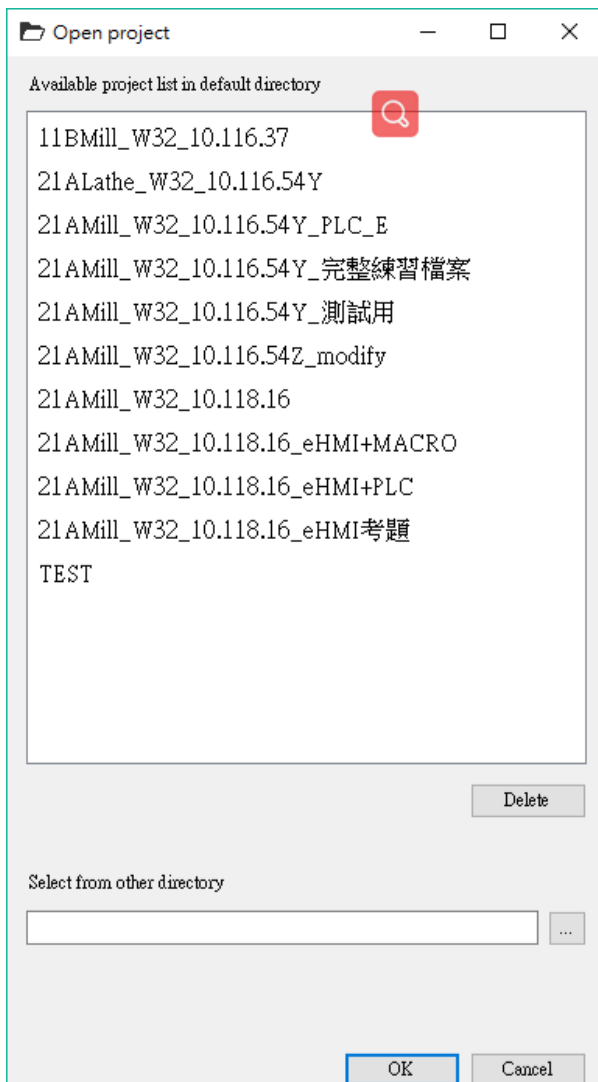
Open project

Available project list in default directory

11BMill_W32_10.116.37
21ALathe_W32_10.116.54Y
21AMill_W32_10.116.54Y_PLC_E
21AMill_W32_10.116.54Y_完整練習檔案
21AMill_W32_10.116.54Y_測試用
21AMill_W32_10.116.54Z_modify
21AMill_W32_10.118.16
21AMill_W32_10.118.16_eHMI+MACRO
21AMill_W32_10.118.16_eHMI+PLC
21AMill_W32_10.118.16_eHMI考題
TEST

Delete

Select from other directory

...

OK

Cancel